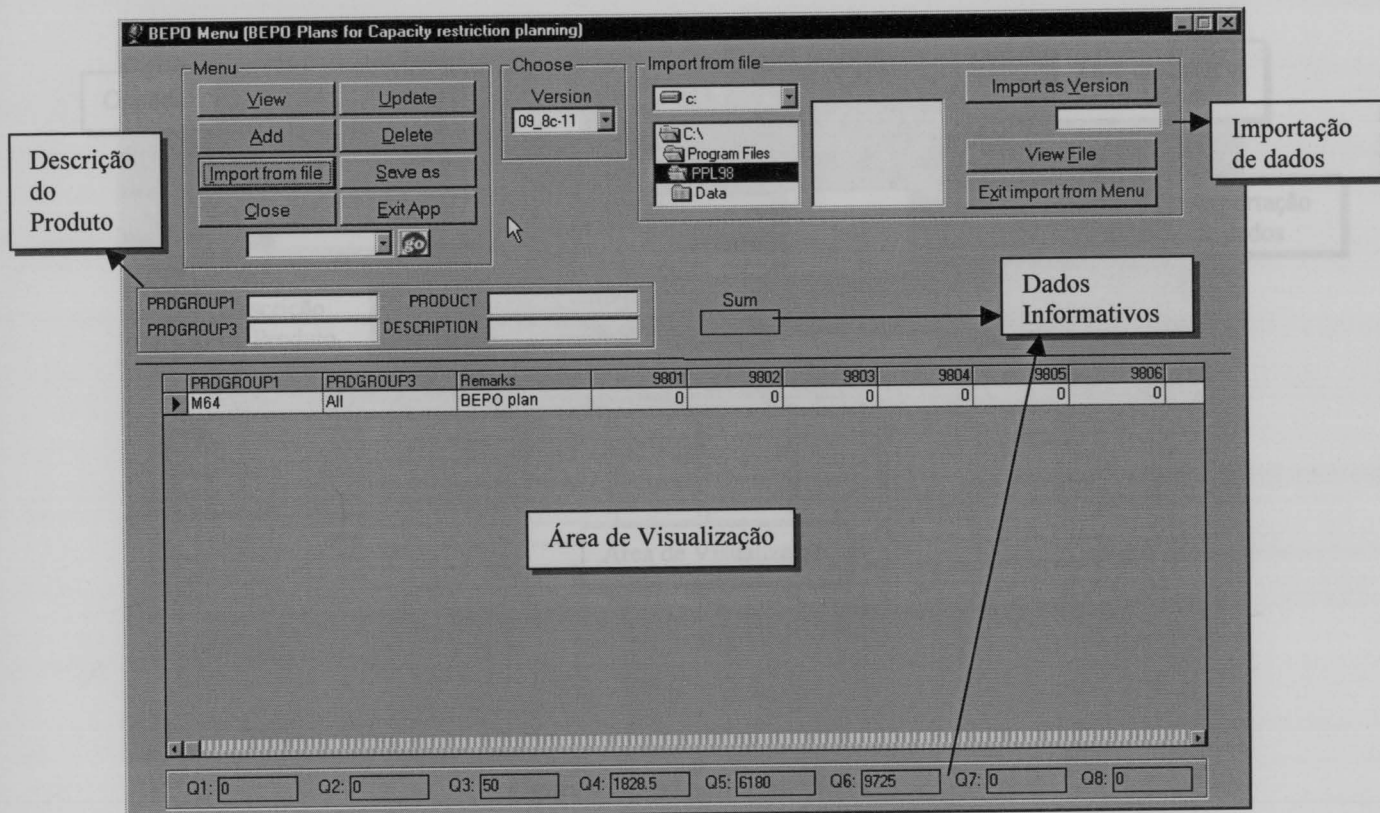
BEPO Menu (BEPO Plans for Capacity restriction planning)

Menu

View | Update

Add | Delete

Import from file | Save as

Close | Exit App

GO

Choose

Version

09_8c-11

Import from file

c:

C:\

Program Files

PPL98

Data

Import as Version

View File

Exit import from Menu

Importação de dados

Descrição do Produto

PRDGROUP1

PRDGROUP3

PRODUCT

DESCRIPTION

Sum

Dados Informativos

| PRDGROUP1 | PRDGROUP3 | Remarks | 9801 | 9802 | 9803 | 9804 | 9805 | 9806 |
|---|---|---|---|---|---|---|---|---|
| M64 | All | BEPO plan | 0 | 0 | 0 | 0 | 0 | 0 |

Área de Visualização

Q1: 0 Q2: 0 Q3: 50 Q4: 1828.5 Q5: 6180 Q6: 9725 Q7: 0 Q8: 0